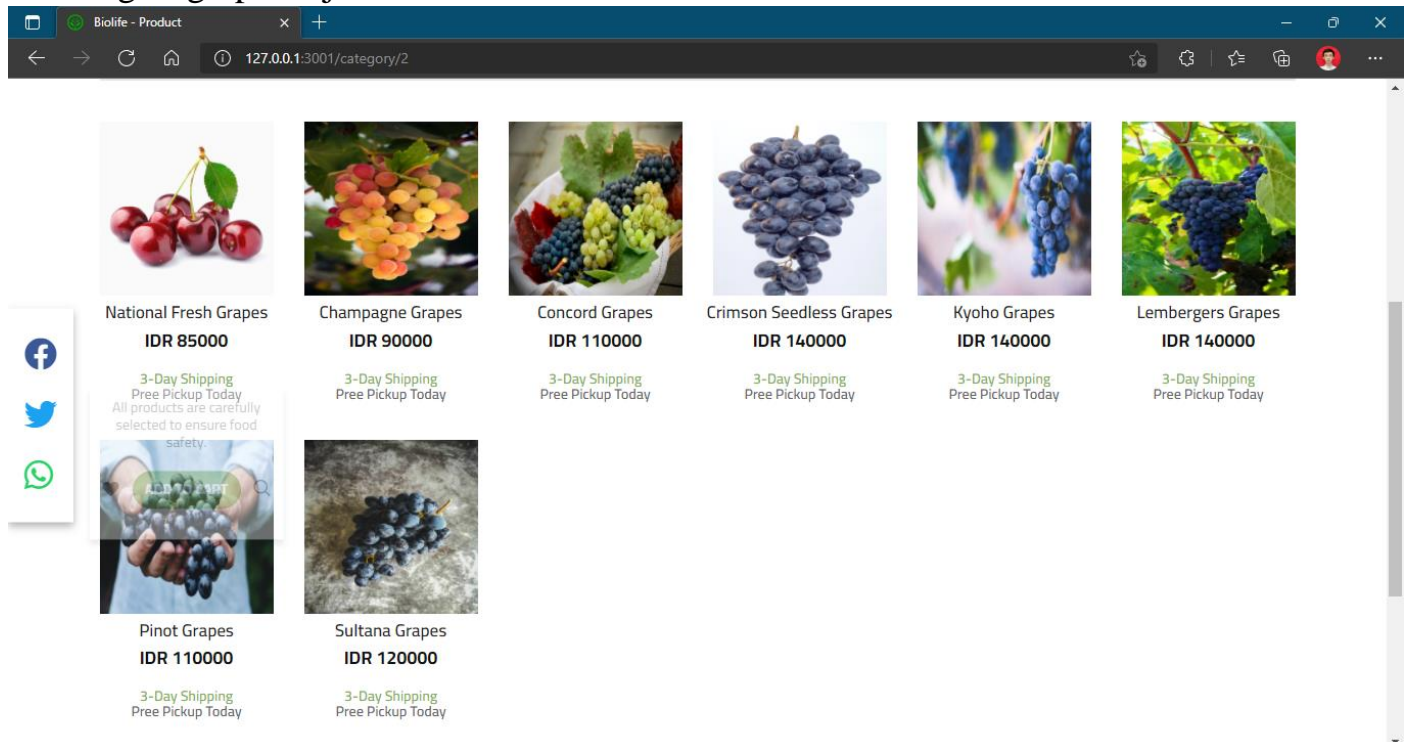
Biolife - Product

127.0.0.1:3001/category/2

National Fresh Grapes
IDR 85000
3-Day Shipping
Pree Pickup Today
All products are carefully selected to ensure food safety.
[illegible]

Champagne Grapes
IDR 90000
3-Day Shipping
Pree Pickup Today

Concord Grapes
IDR 110000
3-Day Shipping
Pree Pickup Today

Crimson Seedless Grapes
IDR 140000
3-Day Shipping
Pree Pickup Today

Kyoho Grapes
IDR 140000
3-Day Shipping
Pree Pickup Today

Lembergers Grapes
IDR 140000
3-Day Shipping
Pree Pickup Today

Pinot Grapes
IDR 110000
3-Day Shipping
Pree Pickup Today

Sultana Grapes
IDR 120000
3-Day Shipping
Pree Pickup Today